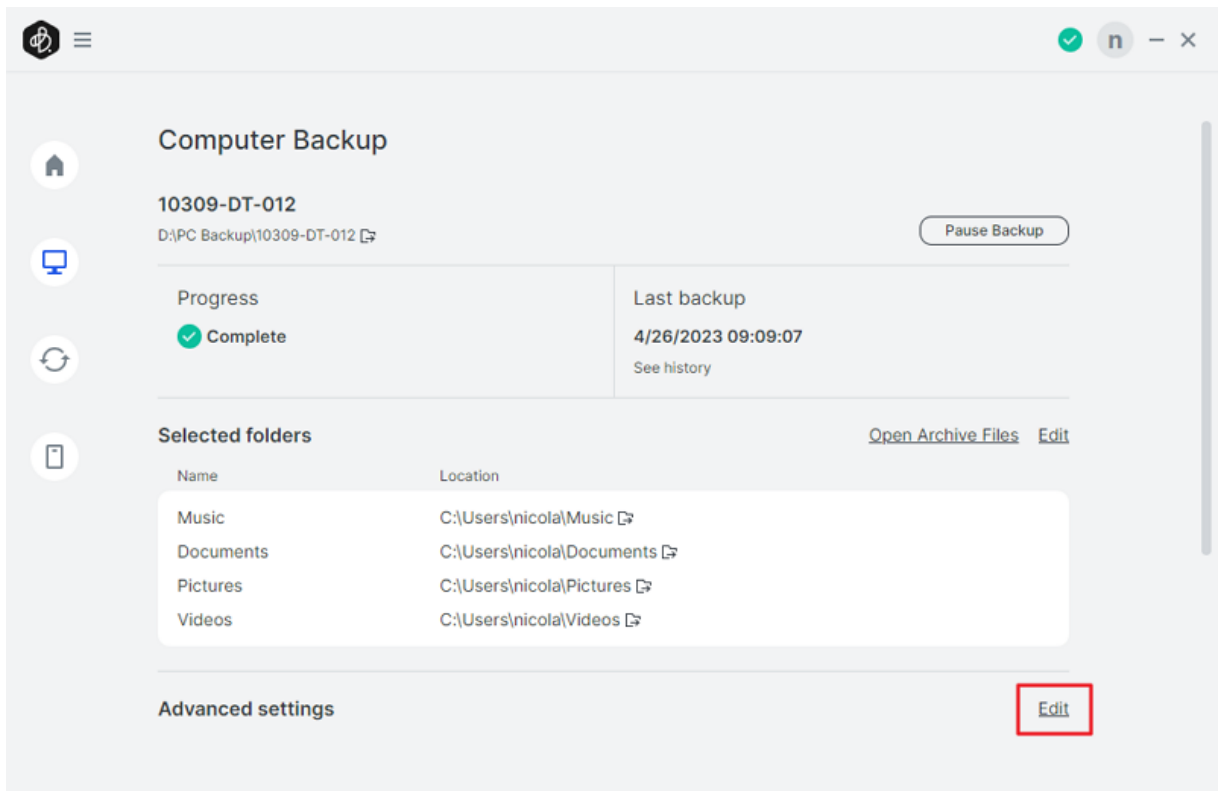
n

Computer Backup

10309-DT-012
D:\PC Backup\10309-DT-012

Pause Backup

Progress
Complete

Last backup
4/26/2023 09:09:07
See history

Selected folders
Open Archive Files Edit

| Name | Location |
|---|---|
| Music | C:\Users\nicola\Music |
| Documents | C:\Users\nicola\Documents |
| Pictures | C:\Users\nicola\Pictures |
| Videos | C:\Users\nicola\Videos |

Advanced settings
Edit